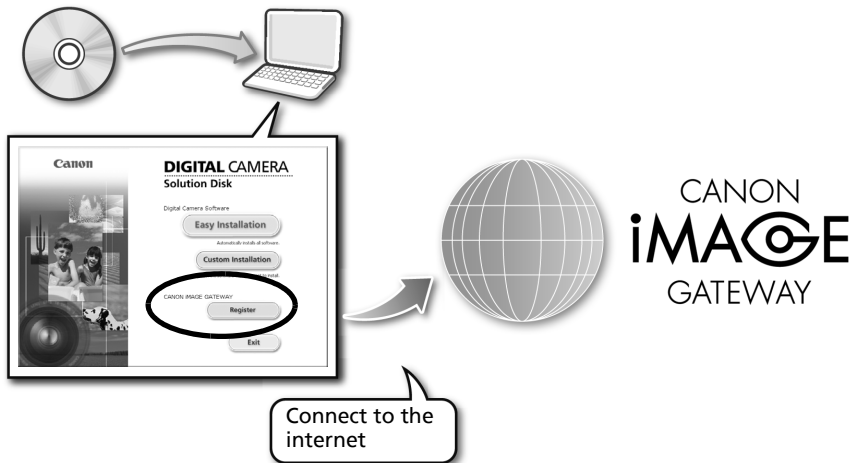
Canon

DIGITAL CAMERA
Solution Disk

Digital Camera Software

Easy Installation

Automatically installs all software.

Custom Installation

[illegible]

CANON iMAGE GATEWAY

Register

Exit

CANON
iMAGE
GATEWAY

Connect to the internet